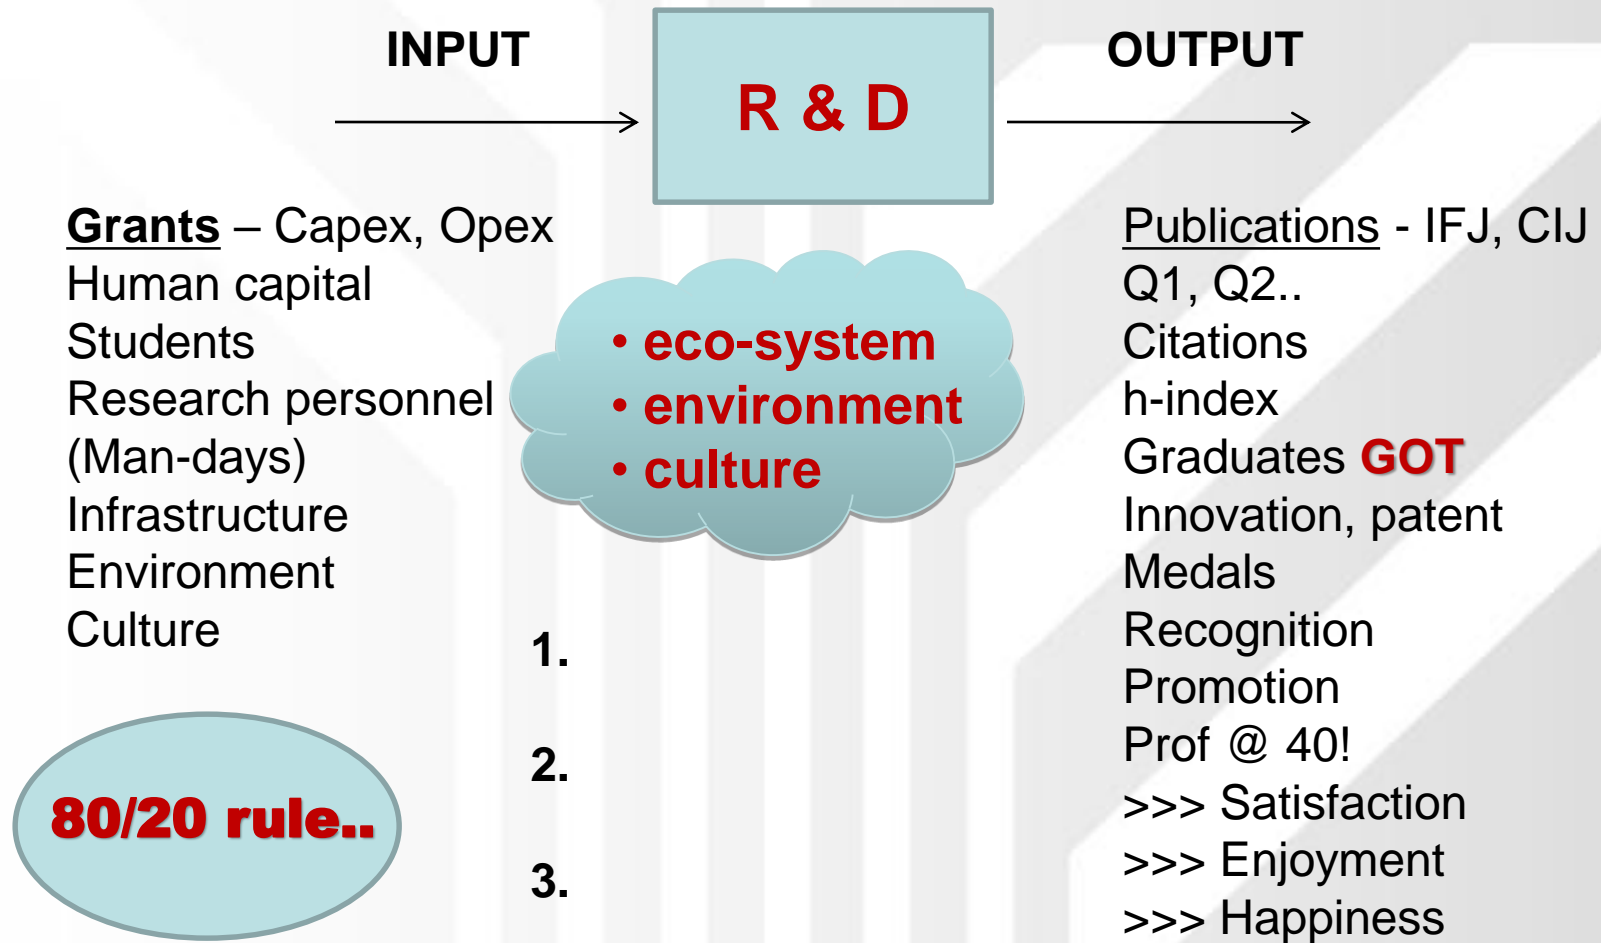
INPUT

R & D

OUTPUT

Grants – Capex, Opex
Human capital
Students
Research personnel
(Man-days)
Infrastructure
Environment
Culture

• eco-system
• environment
• culture

1.

2.

3.

80/20 rule..

Publications - IFJ, CIJ
Q1, Q2..
Citations
h-index
Graduates GOT
Innovation, patent
Medals
Recognition
Promotion
Prof @ 40!
>>> Satisfaction
>>> Enjoyment
>>> Happiness